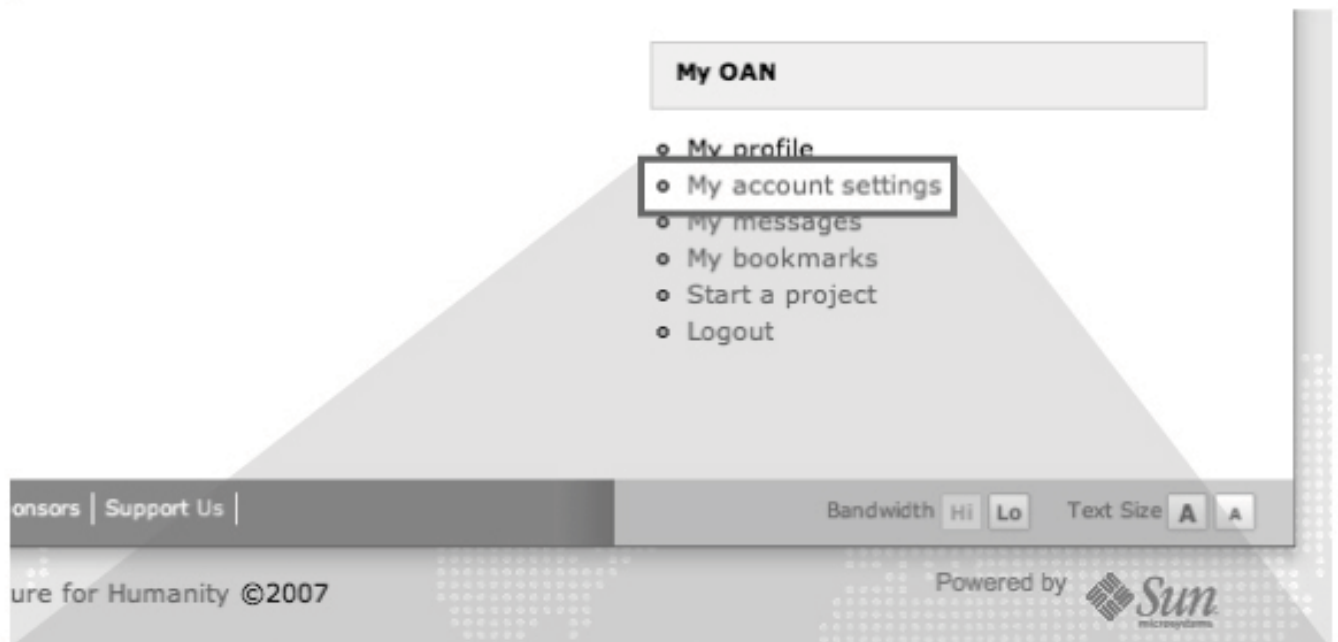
My OAN

- My profile
- My account settings
- My messages
- My bookmarks
- Start a project
- Logout

onsors | Support Us |

Bandwidth Hi Lo Text Size A A

ure for Humanity ©2007

Powered by Sun microsystems